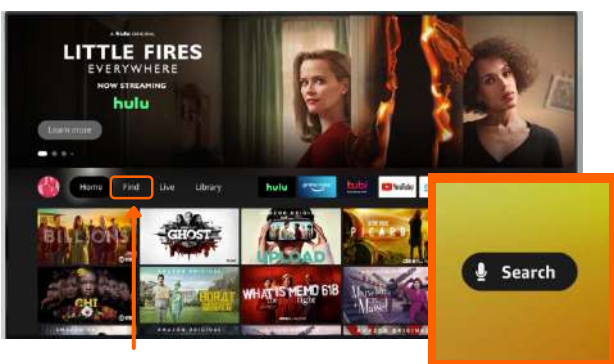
A hulu ORIGINAL
LITTLE FIRES
EVERYWHERE
NOW STREAMING
hulu

Learn more

Home
Find
Live
Library
hulu
prime video
tubi
YouTube

BILLIONS
GHOST
UPLOAD
PICARD
CHI
BORAT
WHAT WE DO IN THE SHADOWS
Marvelous Mrs. Maisel

Search